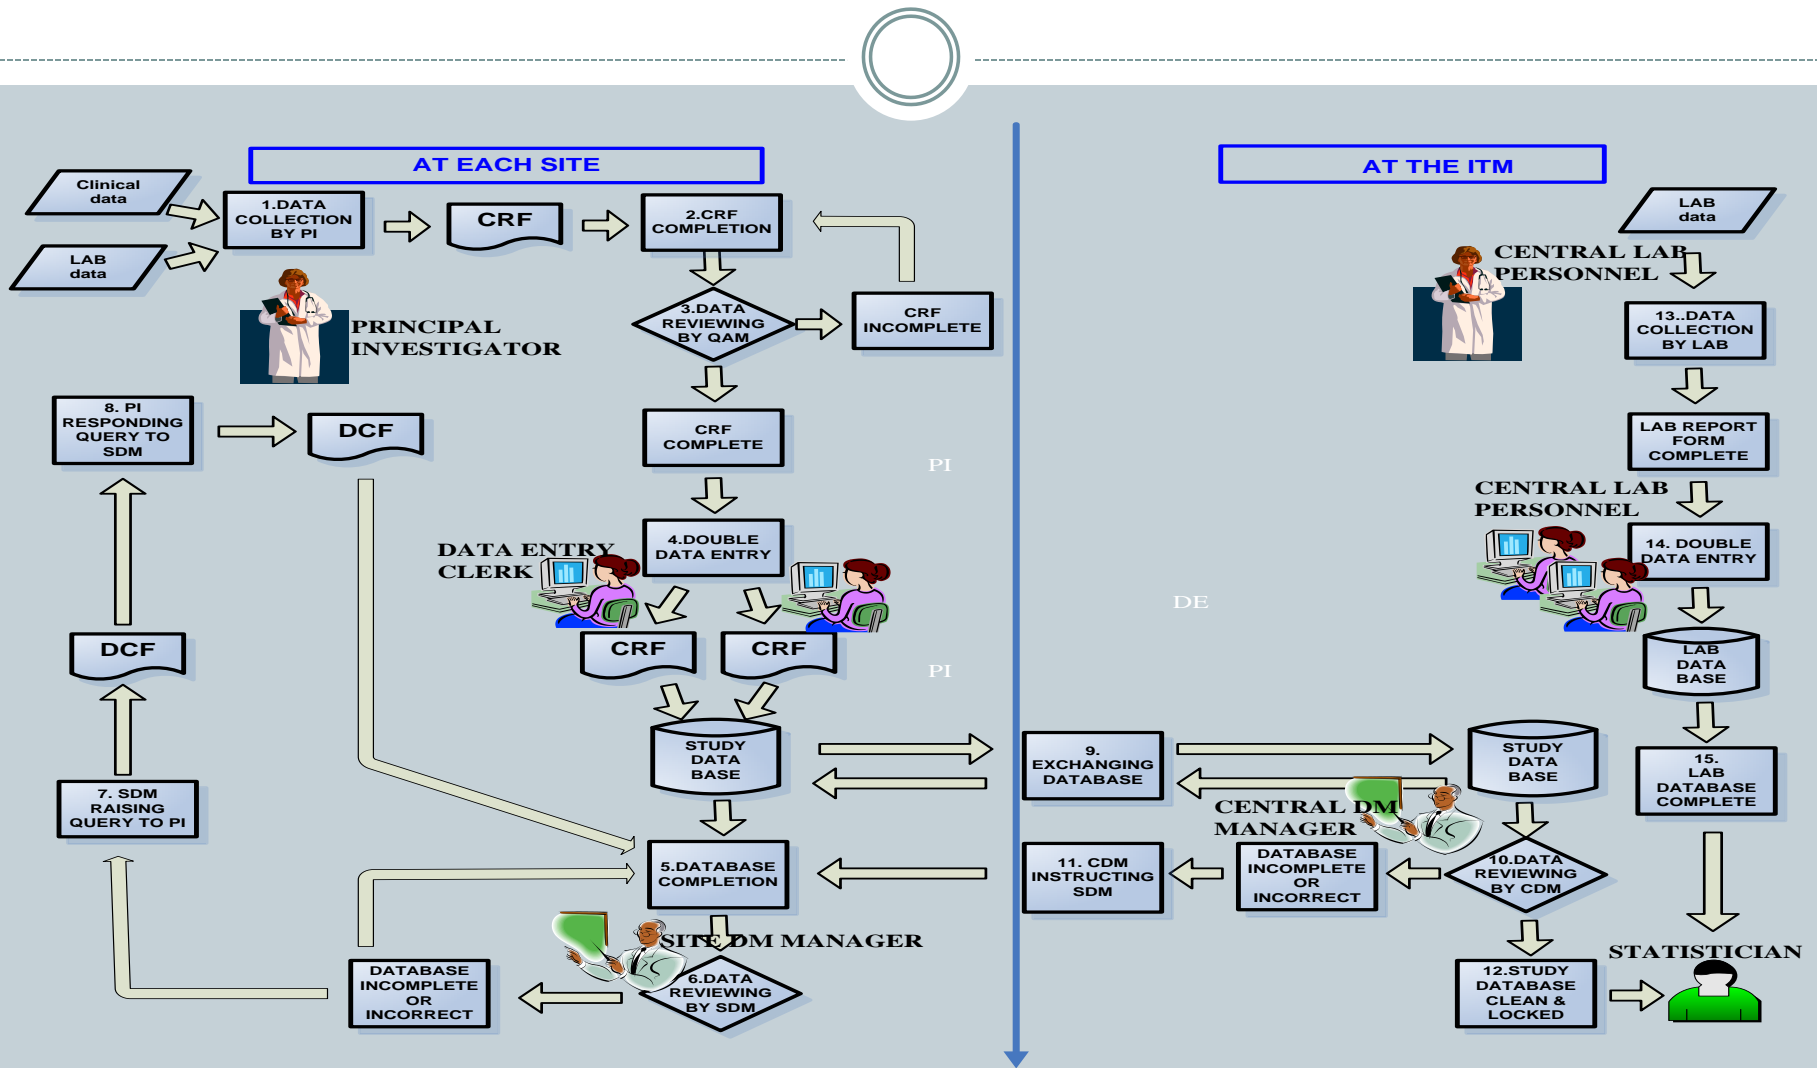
AT EACH SITE

AT THE ITM

Clinical data

LAB data

1.DATA COLLECTION BY PI

CRF

2.CRF COMPLETION

3.DATA REVIEWING BY QAM

CRF INCOMPLETE

PRINCIPAL INVESTIGATOR

8. PI RESPONDING QUERY TO SDM

DCF

CRF COMPLETE

PI

4.DOUBLE DATA ENTRY

DATA ENTRY CLERK

CRF

CRF

DCF

PI

STUDY DATA BASE

7. SDM RAISING QUERY TO PI

5.DATABASE COMPLETION

SITE DM MANAGER

DATABASE INCOMPLETE OR INCORRECT

6.DATA REVIEWING BY SDM

LAB data

CENTRAL LAB PERSONNEL

13..DATA COLLECTION BY LAB

LAB REPORT FORM COMPLETE

CENTRAL LAB PERSONNEL

14. DOUBLE DATA ENTRY

DE

LAB DATA BASE

9. EXCHANGING DATABASE

STUDY DATA BASE

15. LAB DATABASE COMPLETE

CENTRAL DM MANAGER

11. CDM INSTRUCTING SDM

DATABASE INCOMPLETE OR INCORRECT

10.DATA REVIEWING BY CDM

12.STUDY DATABASE CLEAN & LOCKED

STATISTICIAN